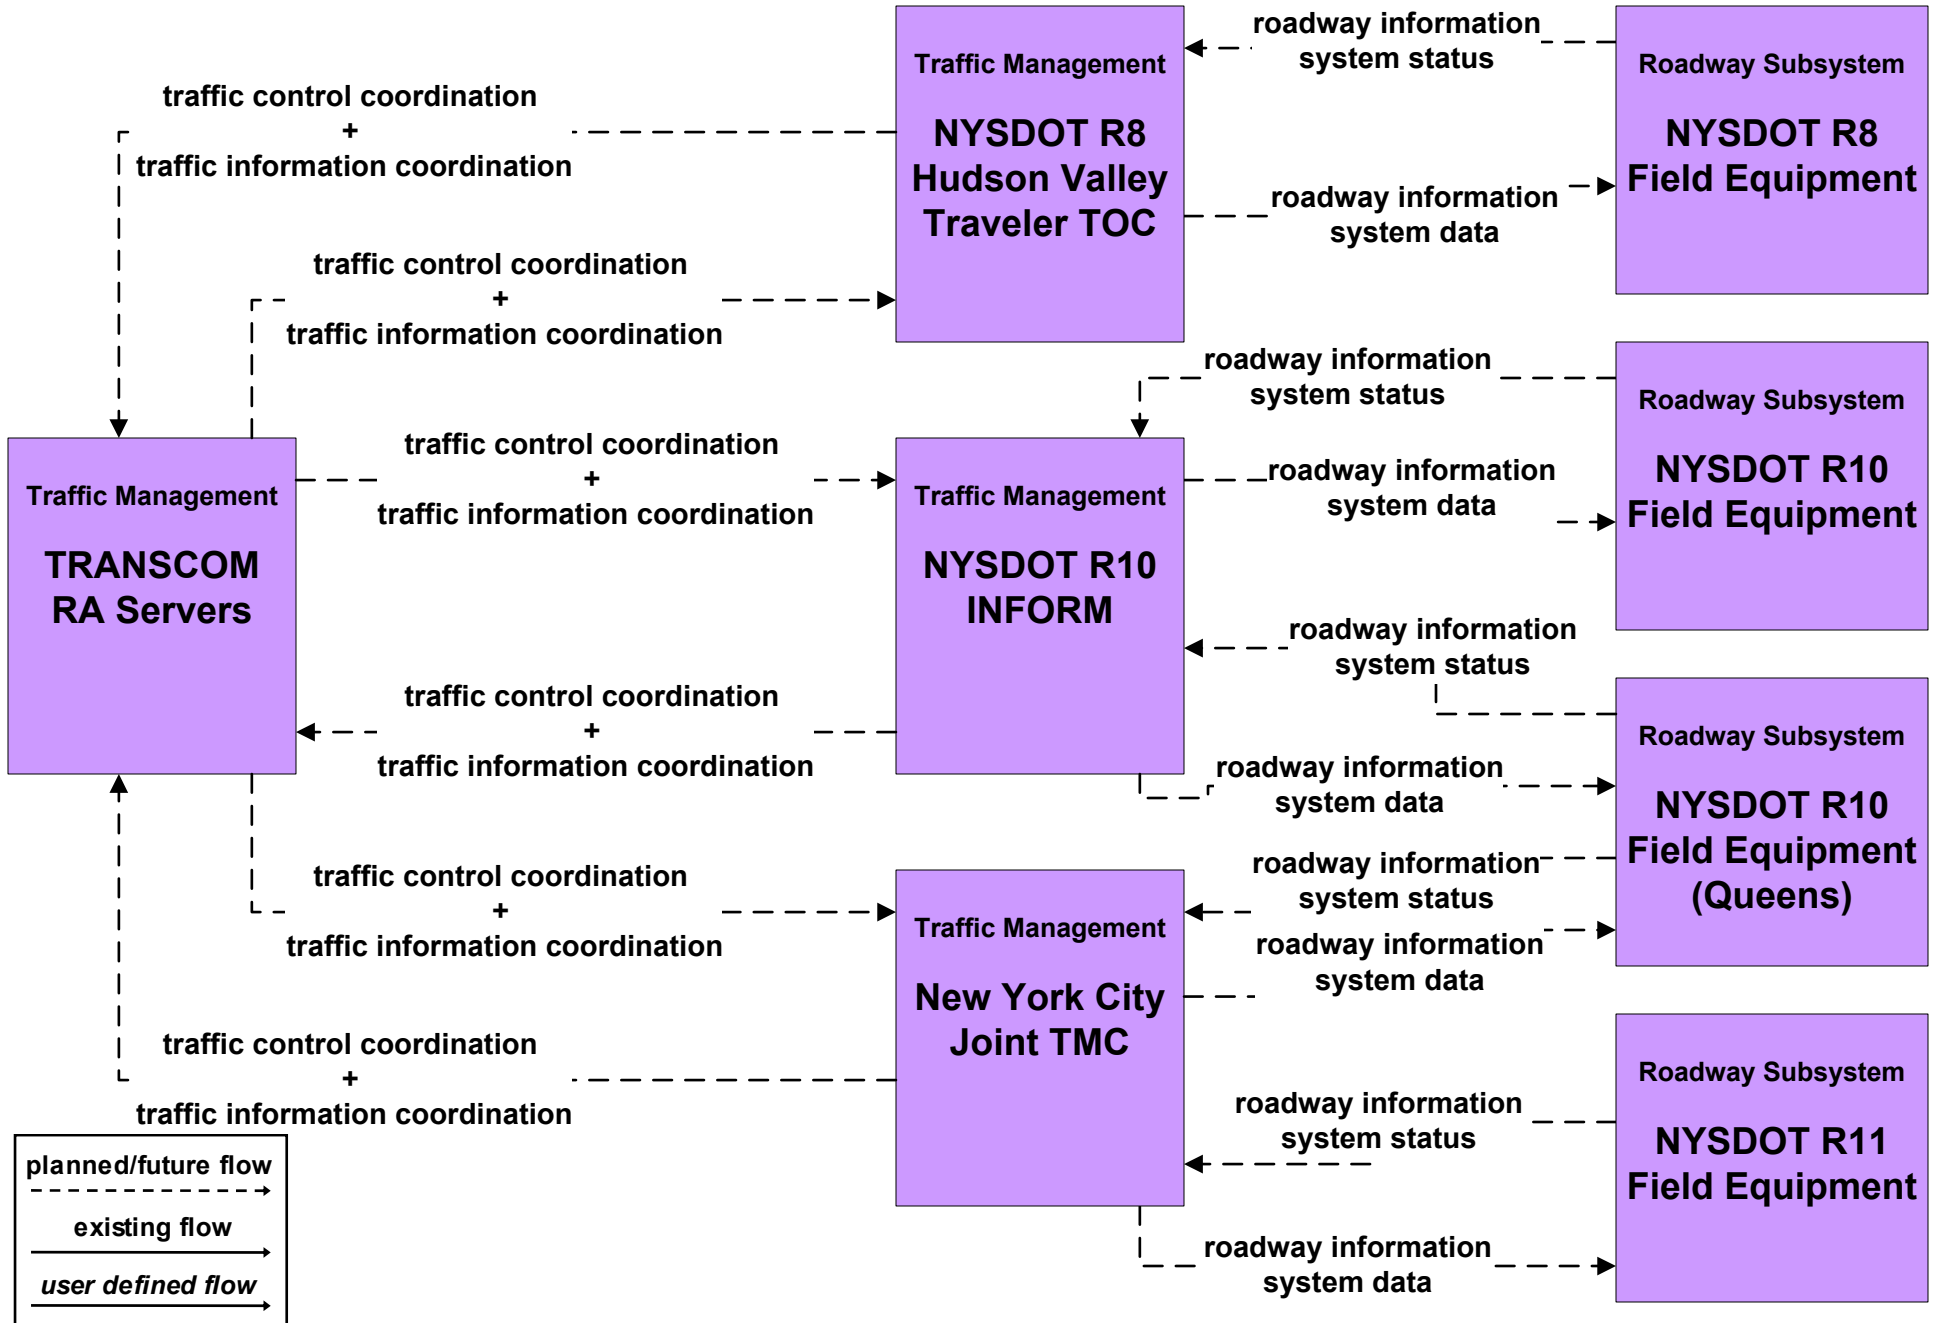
Traffic Management
NYSDOT R8 Hudson Valley Traveler TOC

roadway information system status

Roadway Subsystem
NYSDOT R8 Field Equipment

traffic control coordination + traffic information coordination

roadway information system data

traffic control coordination + traffic information coordination

roadway information system status

Roadway Subsystem
NYSDOT R10 Field Equipment

Traffic Management
TRANSCOM RA Servers

traffic control coordination + traffic information coordination

Traffic Management
NYSDOT R10 INFORM

roadway information system data

roadway information system status

traffic control coordination + traffic information coordination

Roadway Subsystem
NYSDOT R10 Field Equipment (Queens)

roadway information system data

traffic control coordination + traffic information coordination

roadway information system status

Traffic Management
New York City Joint TMC

roadway information system data

traffic control coordination + traffic information coordination

Roadway Subsystem
NYSDOT R11 Field Equipment

roadway information system status

roadway information system data

planned/future flow
existing flow
user defined flow